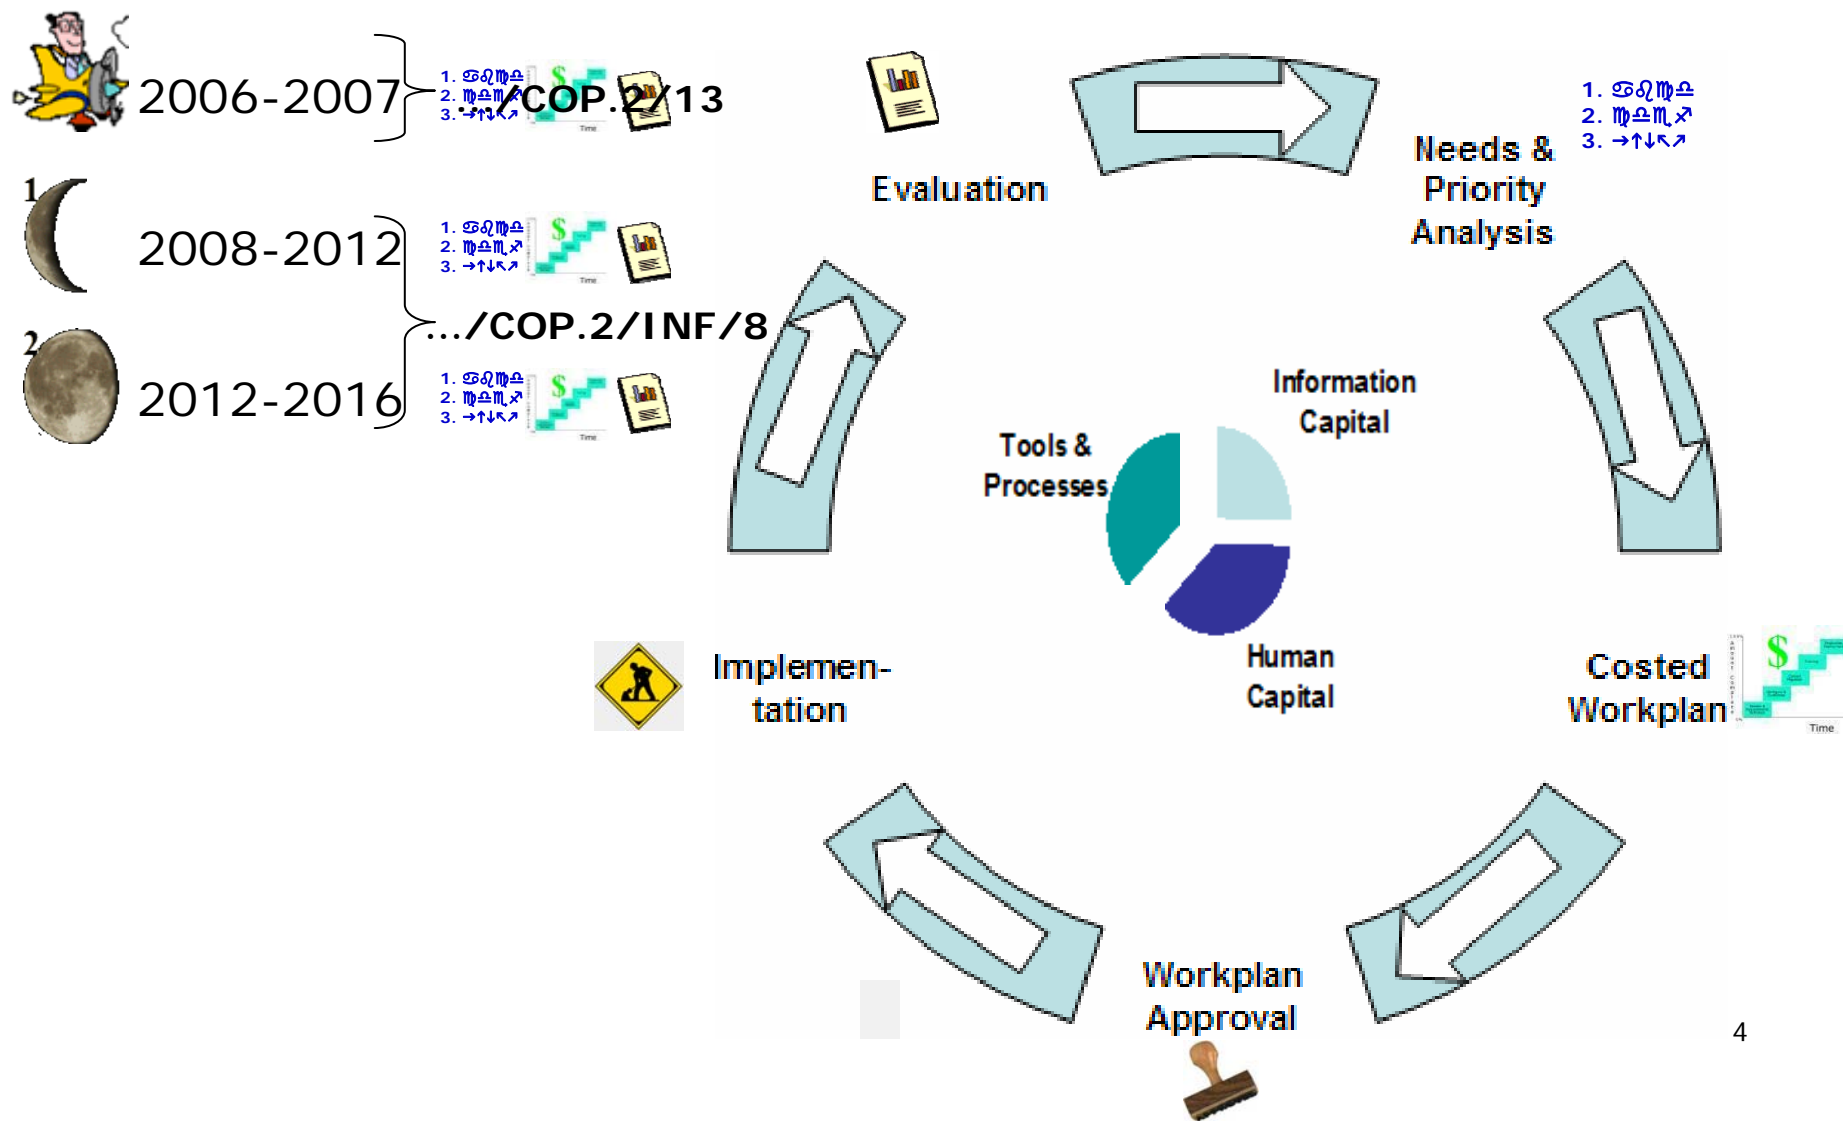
2006-2007

1. ♋♌♍♎
2. ♍♎♏♐
3. →↑↓↖↗

.../COP.2/13

1

2008-2012

1. ♋♌♍♎
2. ♍♎♏♐
3. →↑↓↖↗

.../COP.2/INF/8

2

2012-2016

1. ♋♌♍♎
2. ♍♎♏♐
3. →↑↓↖↗

Evaluation

1. ♋♌♍♎
2. ♍♎♏♐
3. →↑↓↖↗

Needs & Priority Analysis

Information Capital

Tools & Processes

Human Capital

Implementation

Costed Workplan

Time

Workplan Approval

4